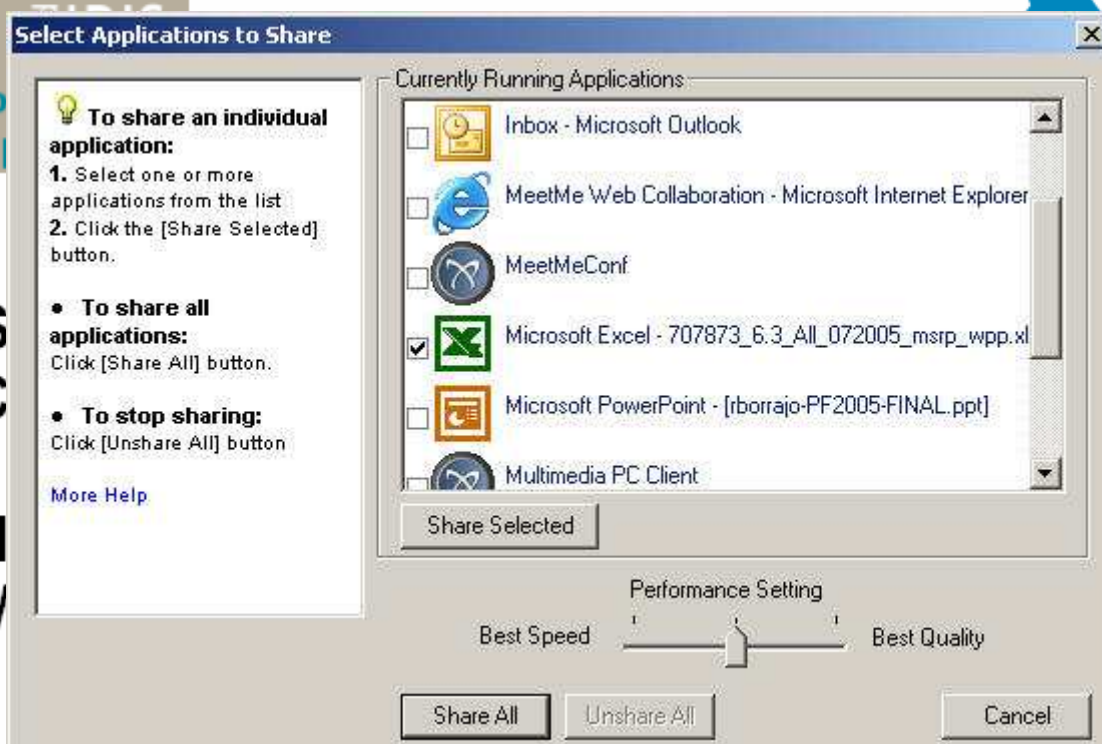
Select Applications to Share

To share an individual application:
1. Select one or more applications from the list
2. Click the [Share Selected] button.

• To share all applications:
Click [Share All] button.

• To stop sharing:
Click [Unshare All] button

More Help

Currently Running Applications

Inbox - Microsoft Outlook

MeetMe Web Collaboration - Microsoft Internet Explorer

MeetMeConf

Microsoft Excel - 707873_6.3_All_072005_msrp_wpp.xl

Microsoft PowerPoint - [rborrajo-PF2005-FINAL.ppt]

Multimedia PC Client

Share Selected

Performance Setting

Best Speed

Best Quality

Share All

Unshare All

Cancel